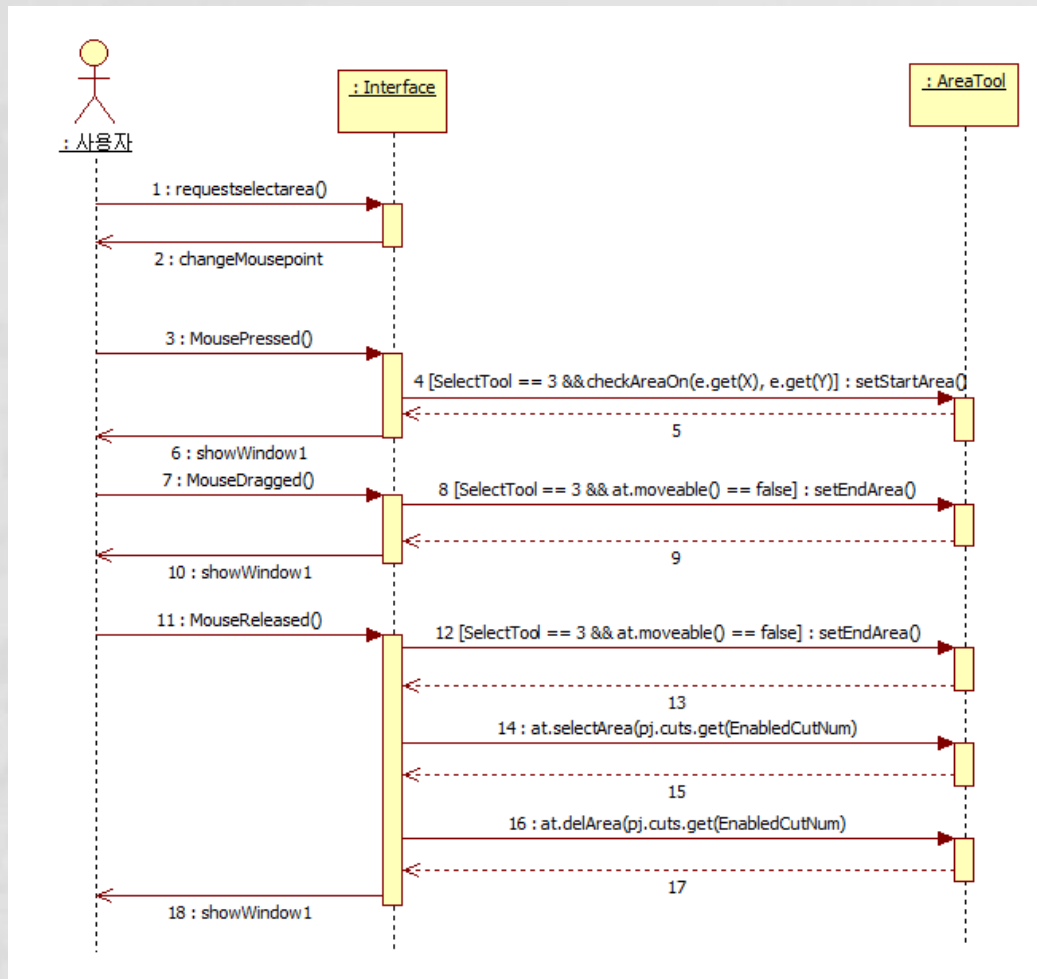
: 사용자

: Interface

: AreaTool

1 : requestselectarea()

2 : changeMousepoint

3 : MousePressed()

4 [SelectTool == 3 && checkAreaOn(e.get(X), e.get(Y)] : setStartArea()

5

6 : showWindow1

7 : MouseDragged()

8 [SelectTool == 3 && at.moveable() == false] : setEndArea()

9

10 : showWindow1

11 : MouseReleased()

12 [SelectTool == 3 && at.moveable() == false] : setEndArea()

13

14 : at.selectArea(pj.cuts.get(EnabledCutNum)

15

16 : at.delArea(pj.cuts.get(EnabledCutNum)

17

18 : showWindow1